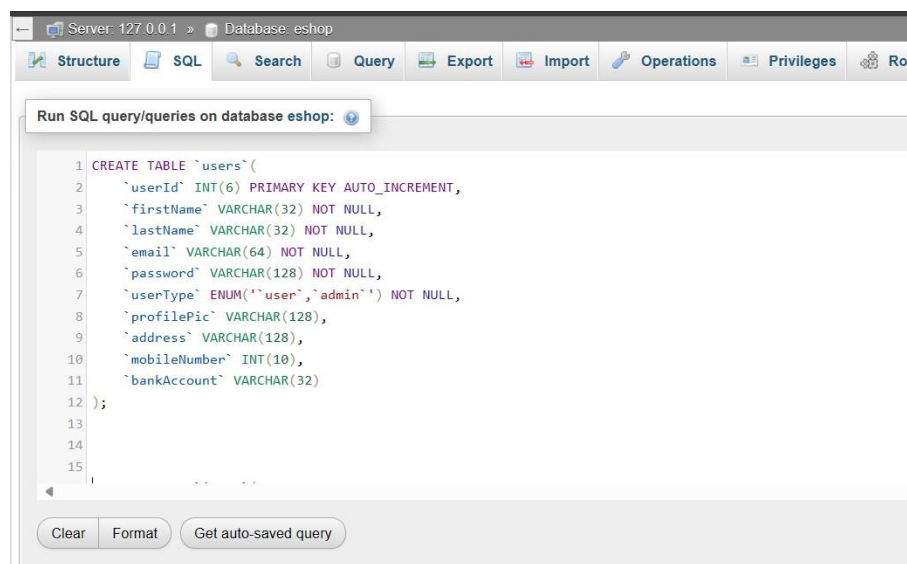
Server: 127.0.0.1 » Database: eshop

Structure SQL Search Query Export Import Operations Privileges Ro

Run SQL query/queries on database eshop:

1 CREATE TABLE `users`(
2 `userId` INT(6) PRIMARY KEY AUTO_INCREMENT,
3 `firstName` VARCHAR(32) NOT NULL,
4 `lastName` VARCHAR(32) NOT NULL,
5 `email` VARCHAR(64) NOT NULL,
6 `password` VARCHAR(128) NOT NULL,
7 `userType` ENUM('`user`,`admin`') NOT NULL,
8 `profilePic` VARCHAR(128),
9 `address` VARCHAR(128),
10 `mobileNumber` INT(10),
11 `bankAccount` VARCHAR(32)
12 );
13
14
15

Clear Format Get auto-saved query